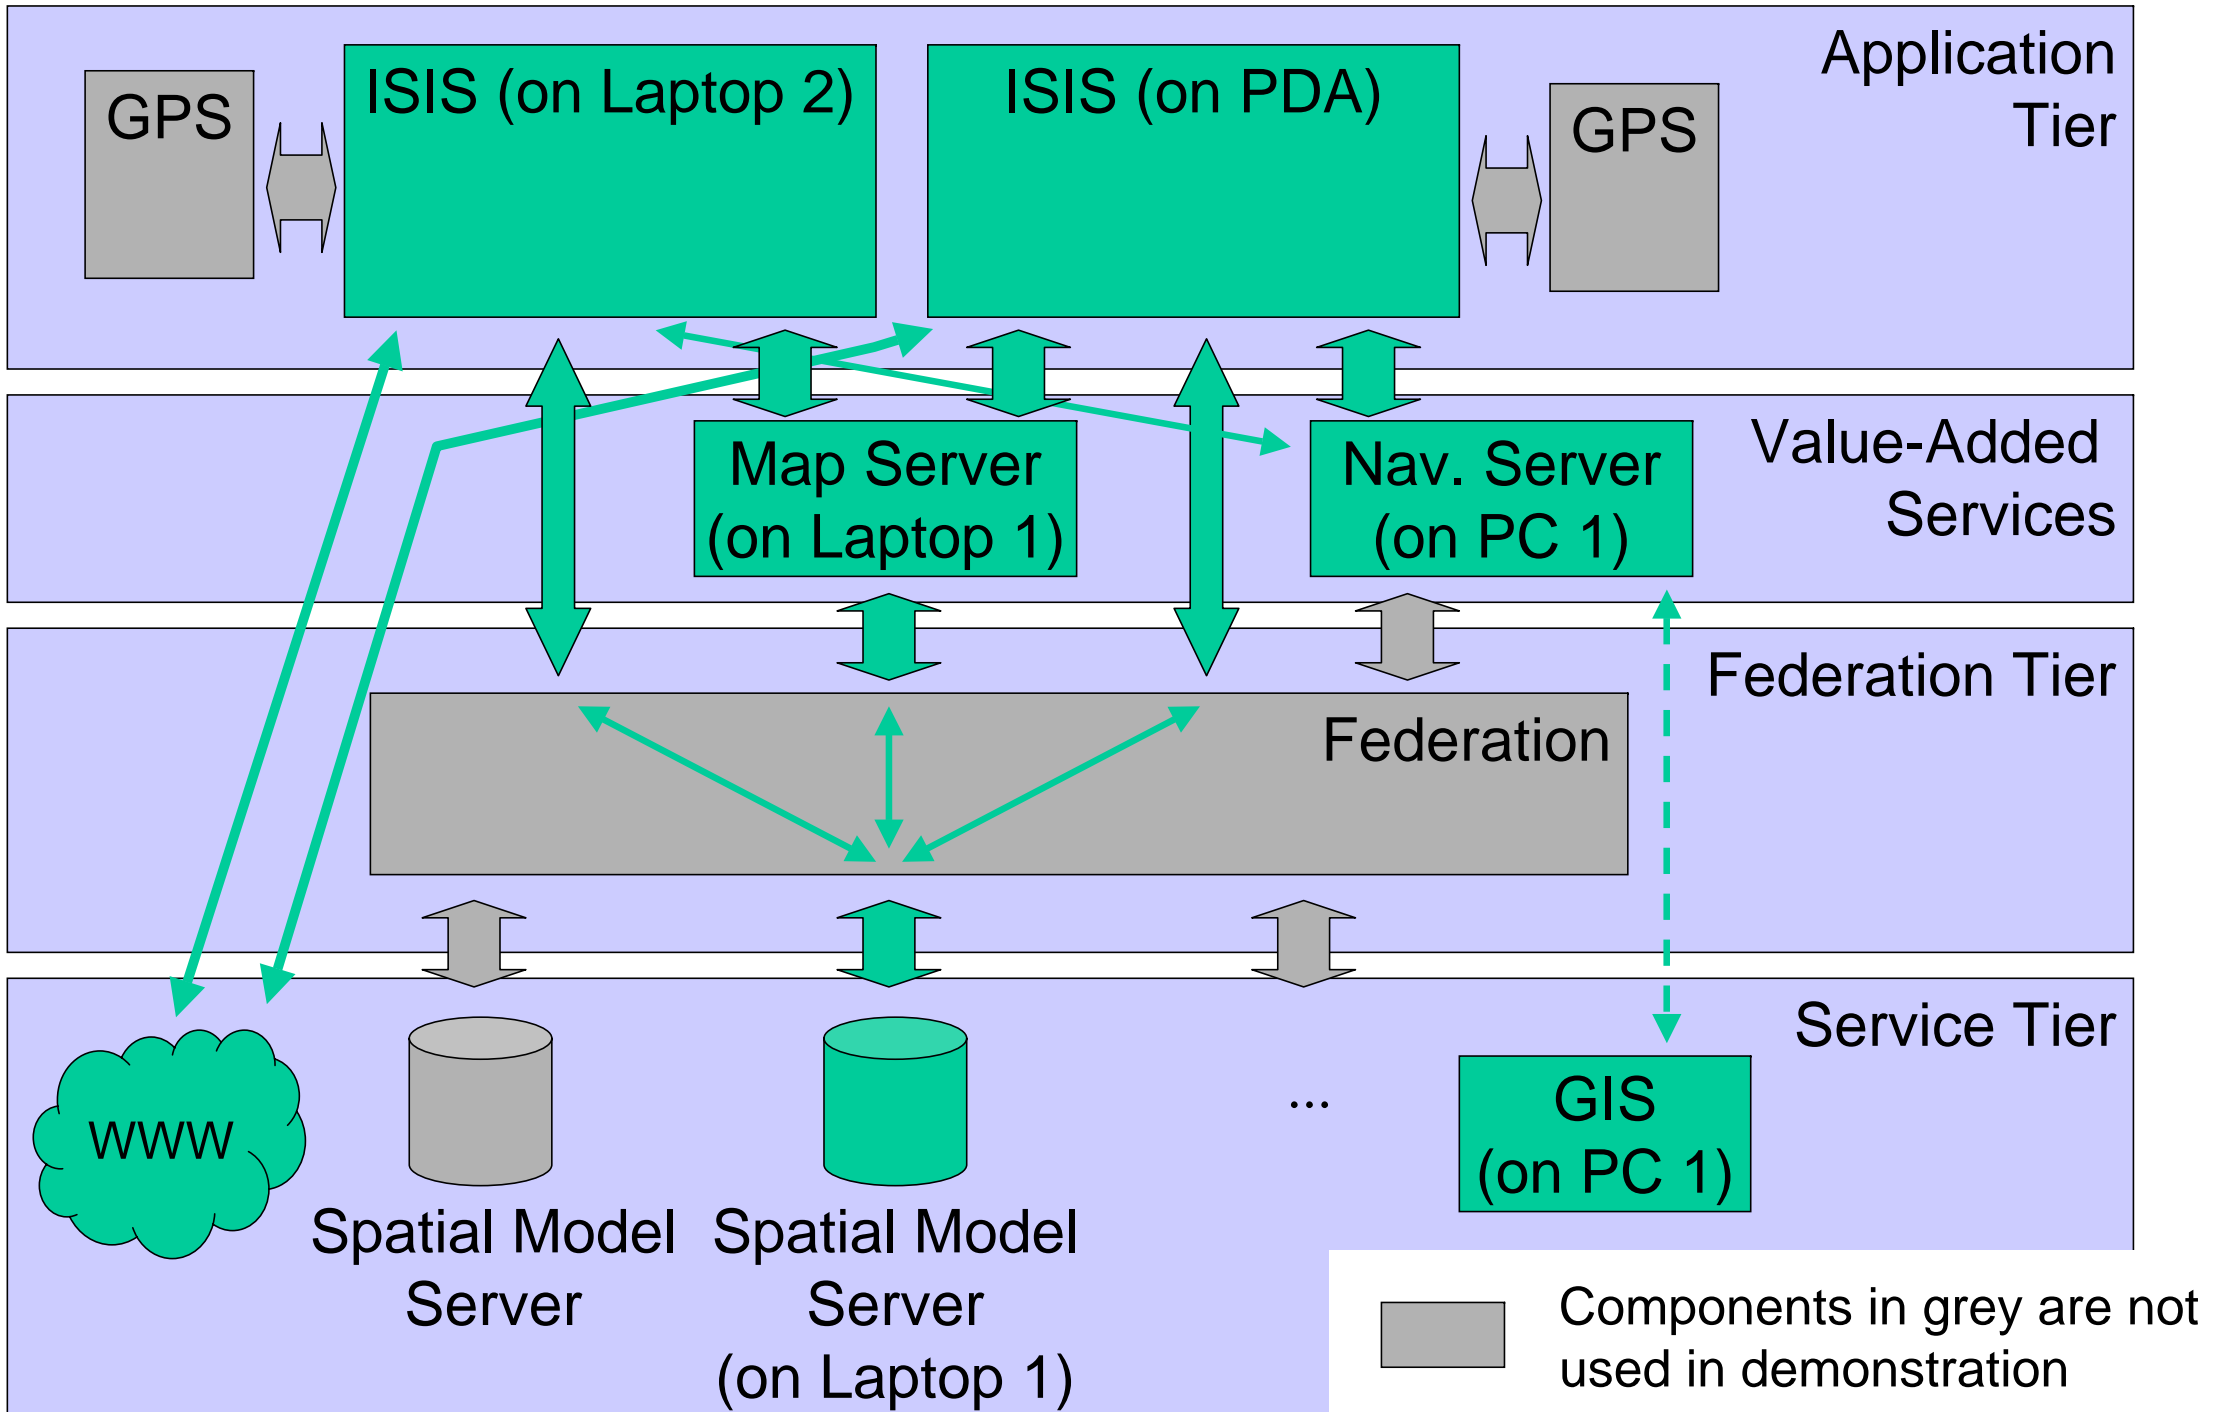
Application Tier

GPS

ISIS (on Laptop 2)

ISIS (on PDA)

GPS

Value-Added Services

Map Server (on Laptop 1)

Nav. Server (on PC 1)

Federation Tier

Federation

Service Tier

WWW

Spatial Model Server

Spatial Model Server (on Laptop 1)

...

GIS (on PC 1)

Components in grey are not used in demonstration